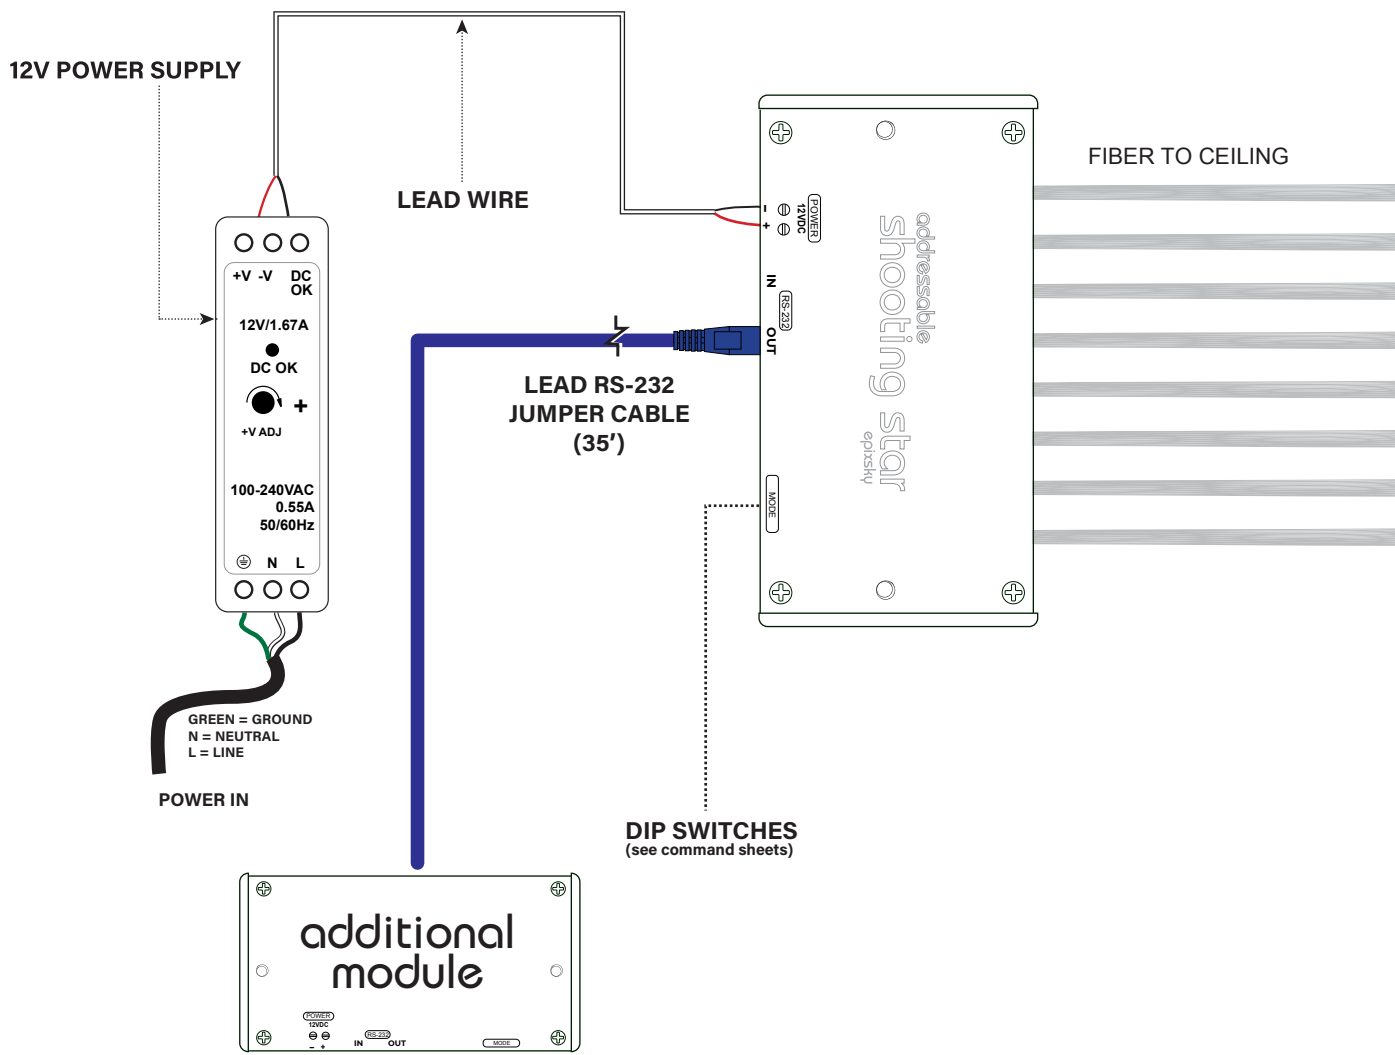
12V POWER SUPPLY

LEAD WIRE

FIBER TO CEILING

+V -V DC OK

12V/1.67A

DC OK

+

+V ADJ

100-240VAC
0.55A
50/60Hz

N L

GREEN = GROUND
N = NEUTRAL
L = LINE

POWER IN

POWER 12VDC
- +

IN
RS-232
OUT

addressable
shooting star
epixsky

MODE

LEAD RS-232
JUMPER CABLE
(35′)

DIP SWITCHES
(see command sheets)

additional
module

POWER
12VDC
- +

IN
RS-232
OUT

MODE